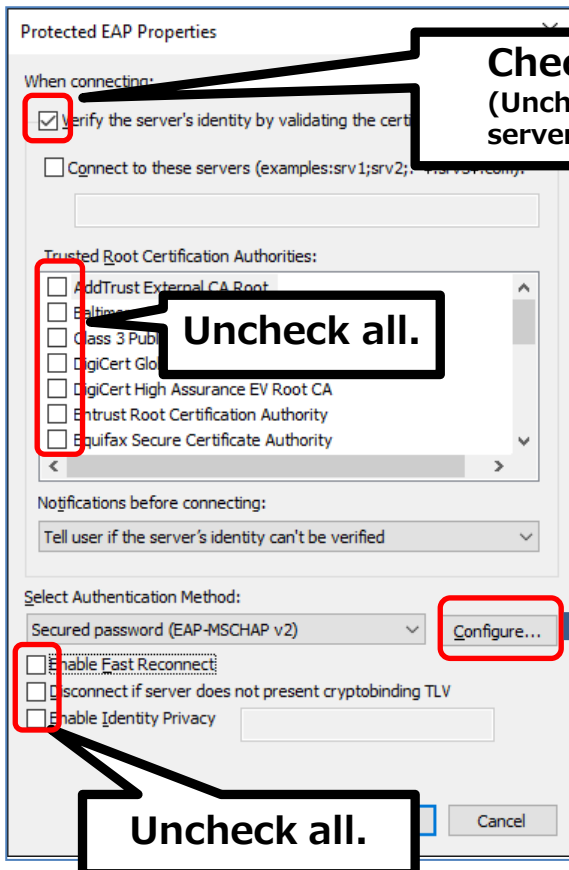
Protected EAP Properties

When connecting:

Verify the server's identity by validating the certi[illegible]

Connect to these servers (examples:srv1;srv2;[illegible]):

Chec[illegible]
(Unch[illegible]
server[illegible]

Trusted Root Certification Authorities:

AddTrust External CA Root
Baltim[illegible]
Class 3 Publ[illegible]
DigiCert Glo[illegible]
DigiCert High Assurance EV Root CA
Entrust Root Certification Authority
Equifax Secure Certificate Authority

Uncheck all.

Notifications before connecting:

Tell user if the server's identity can't be verified

Select Authentication Method:

Secured password (EAP-MSCHAP v2)

Configure...

Enable Fast Reconnect
Disconnect if server does not present cryptobinding TLV
Enable Identity Privacy

Uncheck all.

Cancel